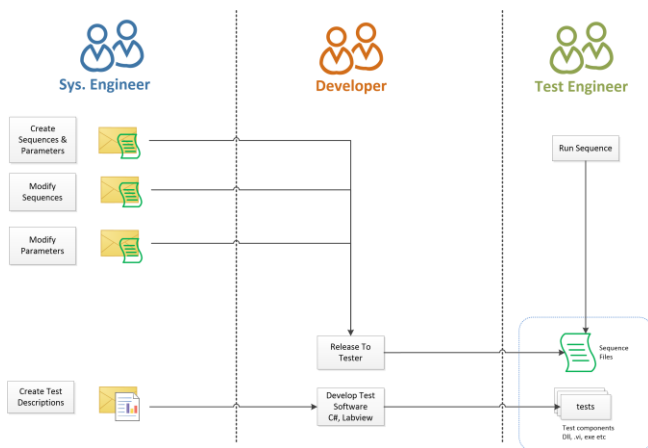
Sys. Engineer

Developer

Test Engineer

Create Sequences & Parameters

Modify Sequences

Modify Parameters

Run Sequence

Release To Tester

Sequence Files

Create Test Descriptions

Develop Test Software C#, Labview

tests

Test components Dll, .vi, exe etc